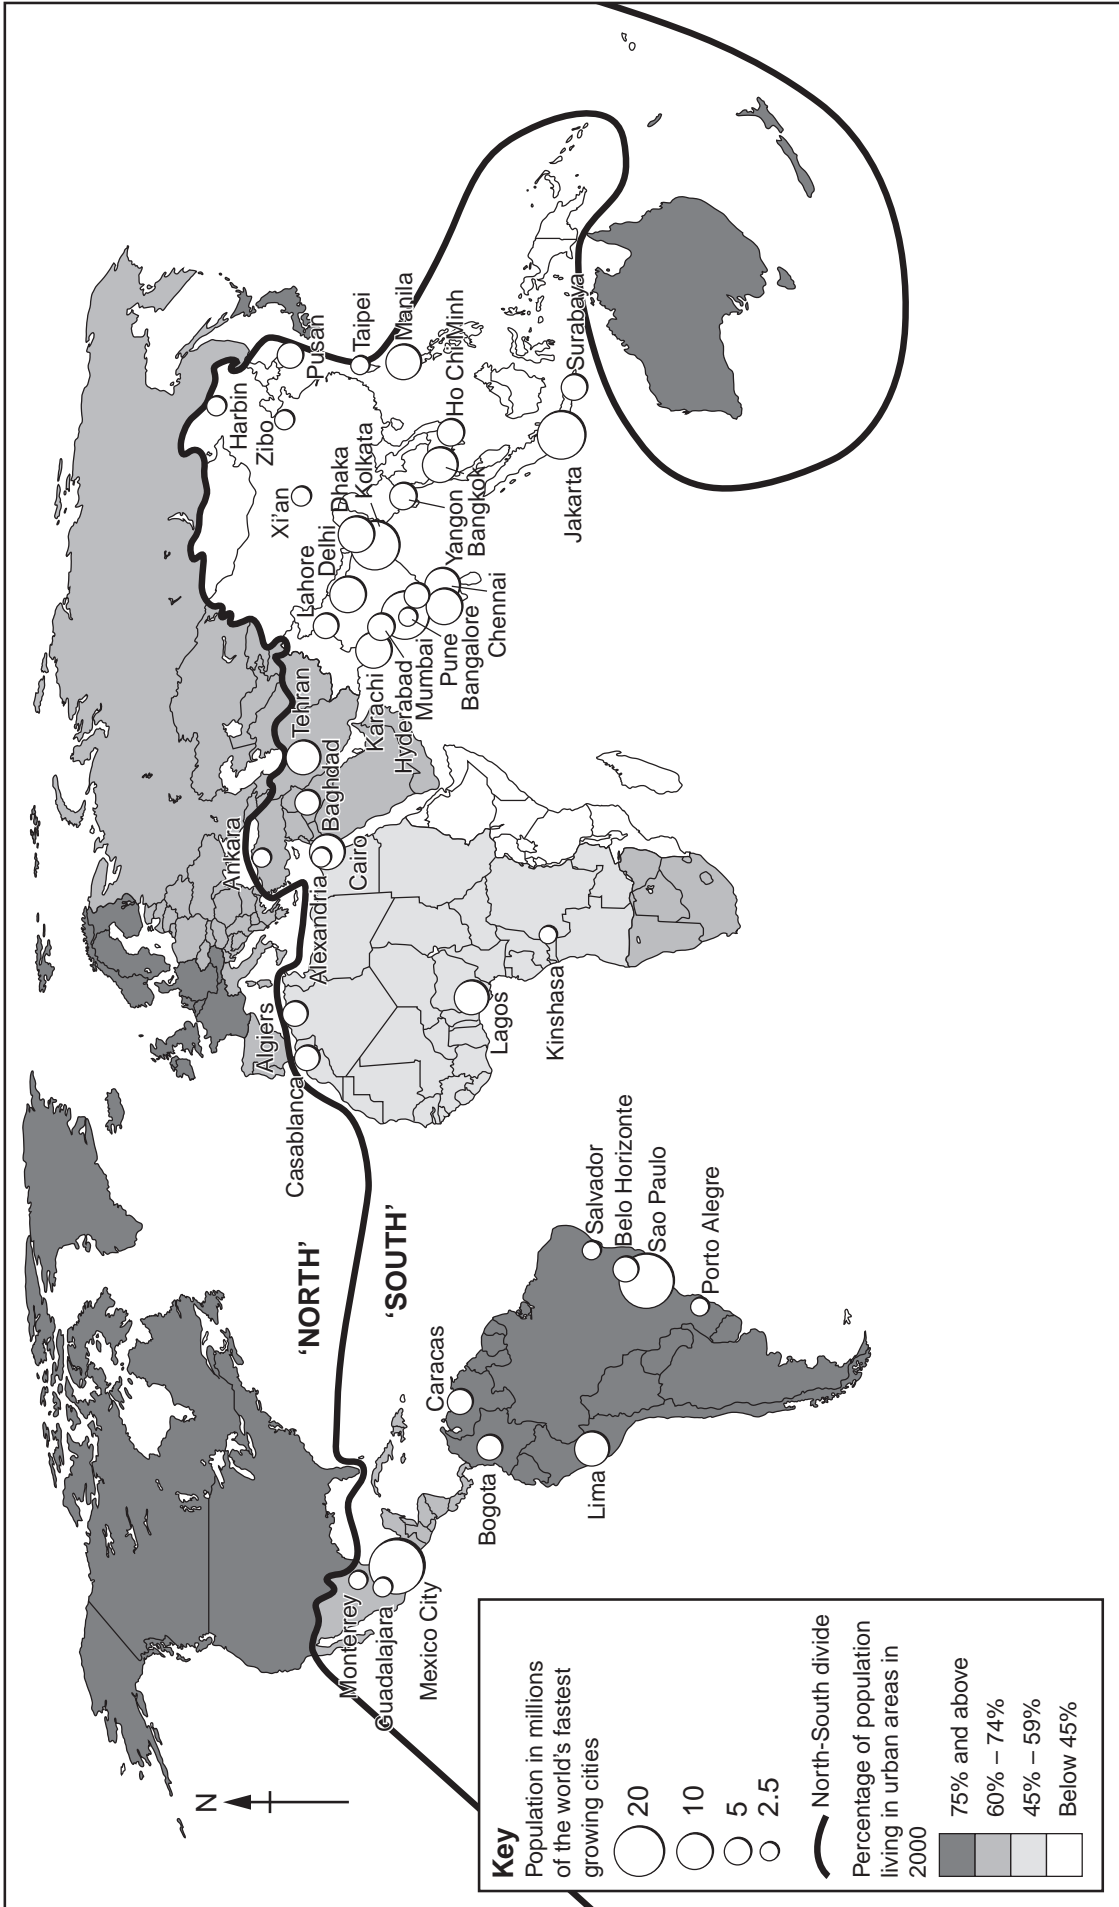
Key
Population in millions of the world's fastest growing cities

20
10
5
2.5

North-South divide

Percentage of population living in urban areas in 2000

75% and above
60% – 74%
45% – 59%
Below 45%

N

'NORTH'
'SOUTH'

Monterrey
Guadalajara
Mexico City
Bogota
Caracas
Lima
Salvador
Belo Horizonte
Sao Paulo
Porto Alegre
Casablanca
Algiers
Lagos
Kinshasa
Alexandria
Cairo
Ankara
Baghdad
Tehran
Karachi
Hyderabad
Mumbai
Pune
Bangalore
Chennai
Lahore
Delhi
Yangon
Bangkok
Dhaka
Kolkata
Xi'an
Zibo
Harbin
Pusan
Taipei
Manila
Ho Chi Minh
Jakarta
Surabaya